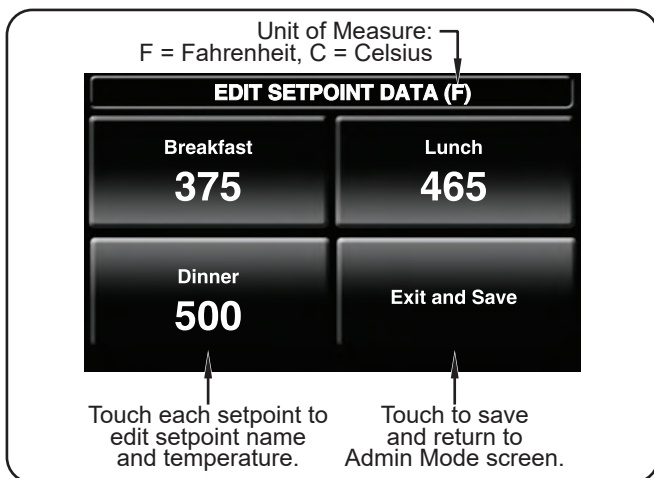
Unit of Measure:
F = Fahrenheit, C = Celsius

EDIT SETPOINT DATA (F)

Breakfast
375

Lunch
465

Dinner
500

Exit and Save

Touch each setpoint to edit setpoint name and temperature.

Touch to save and return to Admin Mode screen.